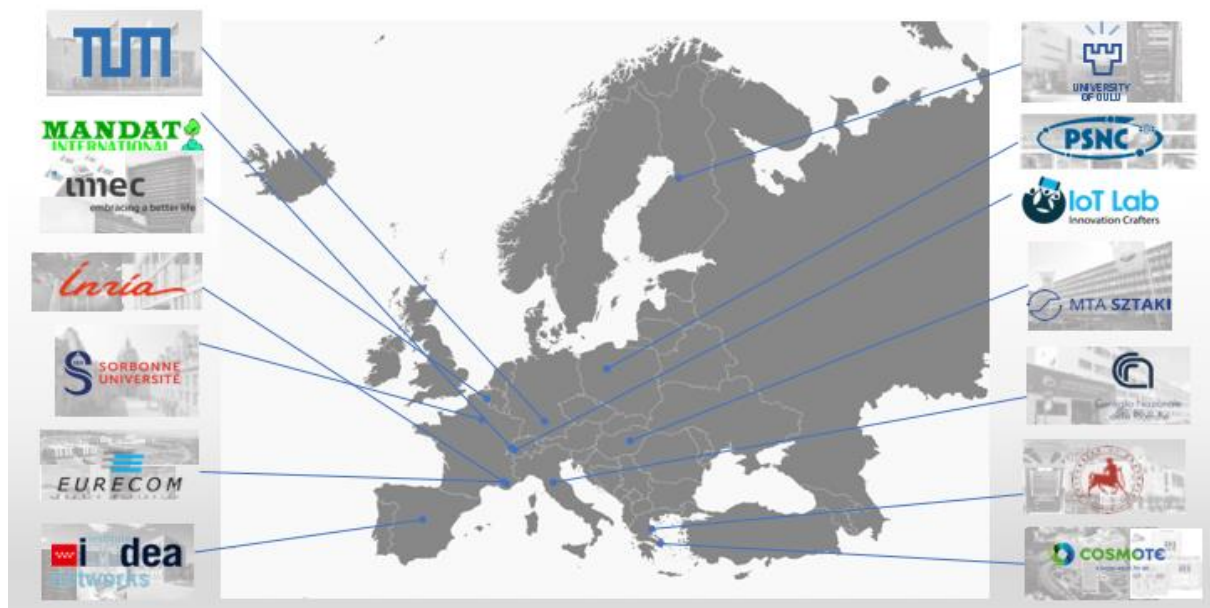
TUM

MANDAT INTERNATIONAL

imec
embracing a better life

Inria

SORBONNE UNIVERSITÉ

EURECOM

imdea networks

UNIVERSITY OF OULU

PSNC

IoT Lab
Innovation Crafters

MTA SZTAKI

Consiglio Nazionale delle Ricerche

COSMOTE